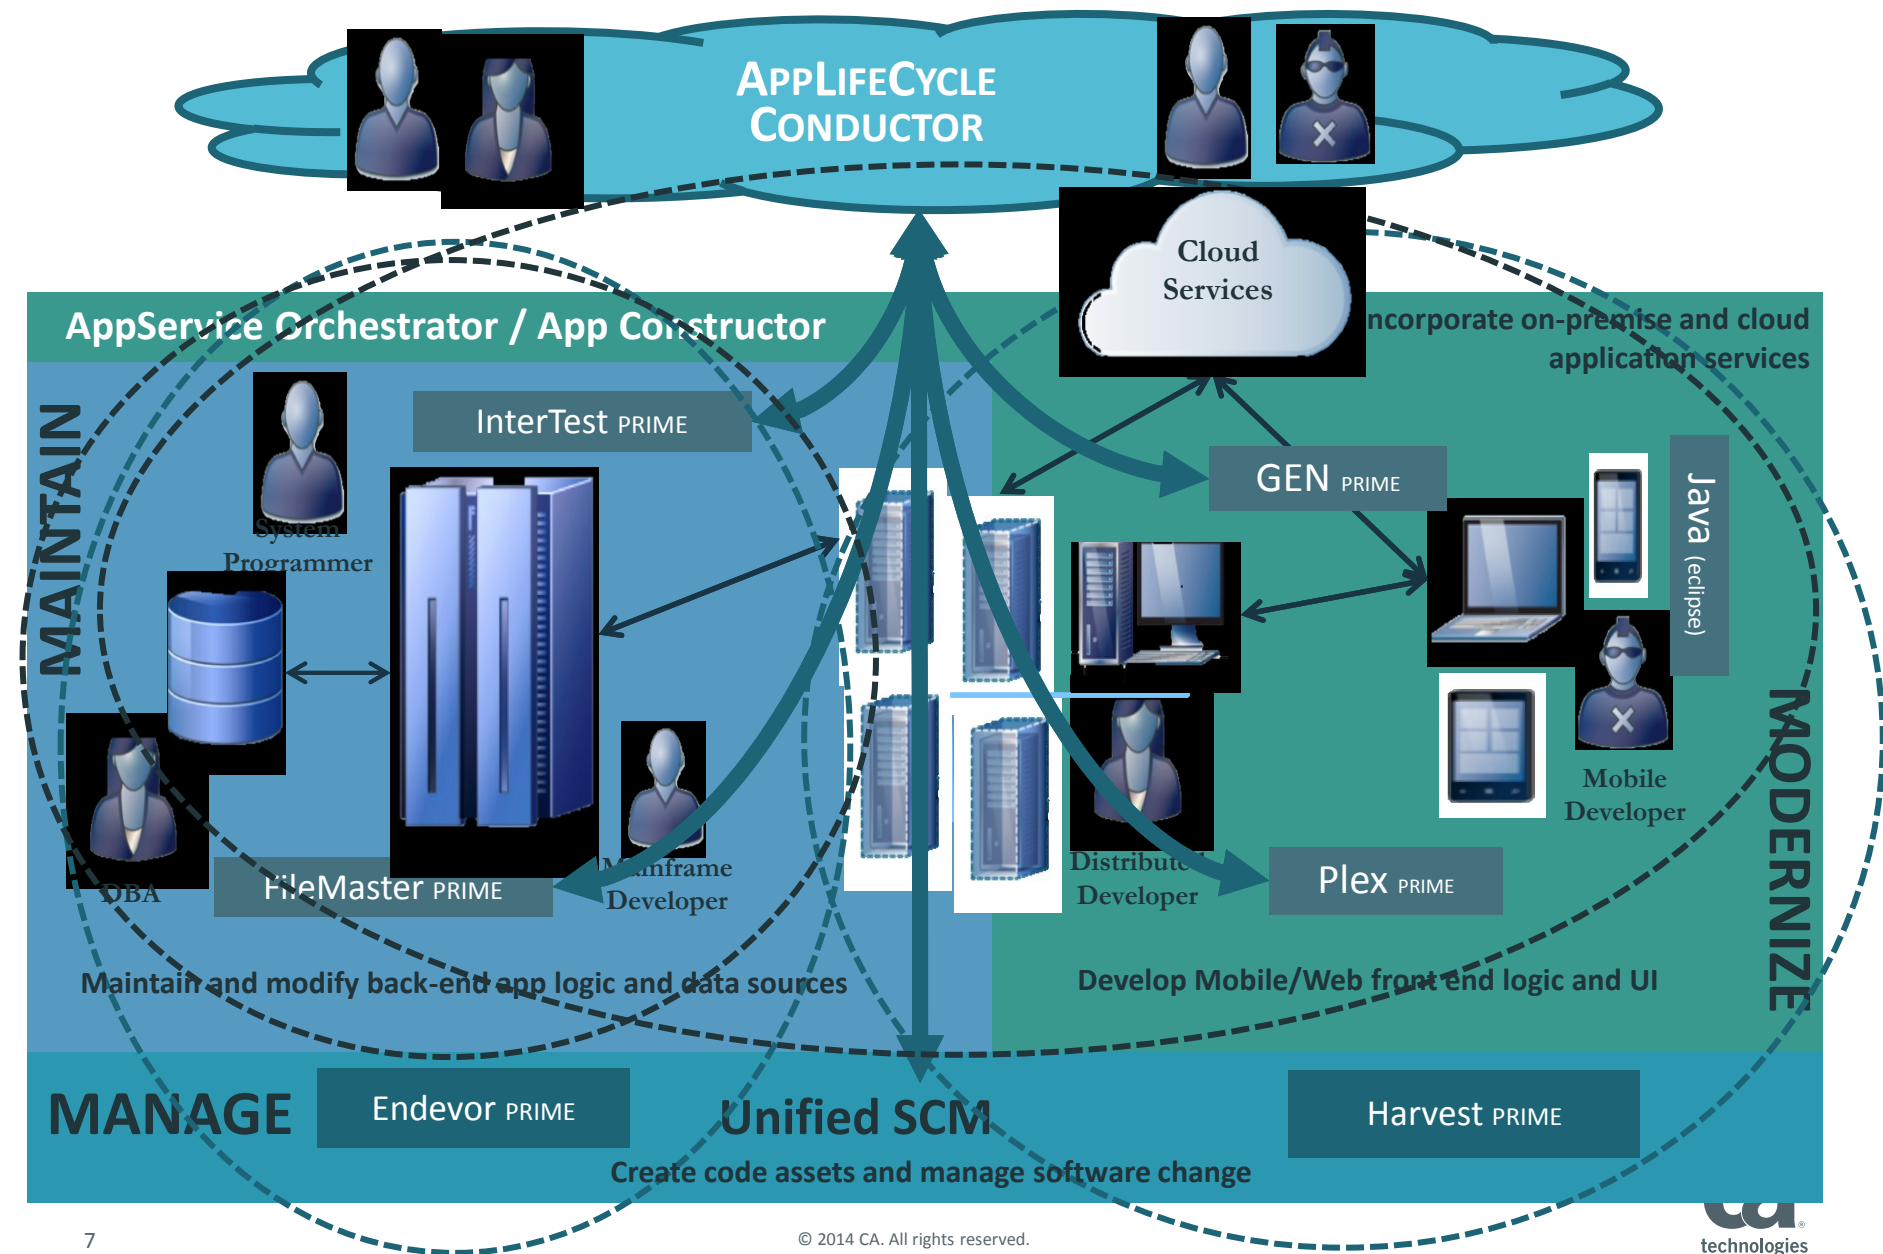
APPLIFECYCLE CONDUCTOR

Cloud Services

AppService Orchestrator / App Constructor

Incorporate on-premise and cloud application services

MAINTAIN

InterTest PRIME

System Programmer

GEN PRIME

Java (eclipse)

DBA

FileMaster PRIME

Mainframe Developer

Distributed Developer

Plex PRIME

Mobile Developer

MODERNIZE

Maintain and modify back-end app logic and data sources

Develop Mobile/Web front end logic and UI

MANAGE

Endevor PRIME

Unified SCM

Harvest PRIME

Create code assets and manage software change

7

© 2014 CA. All rights reserved.

ca technologies